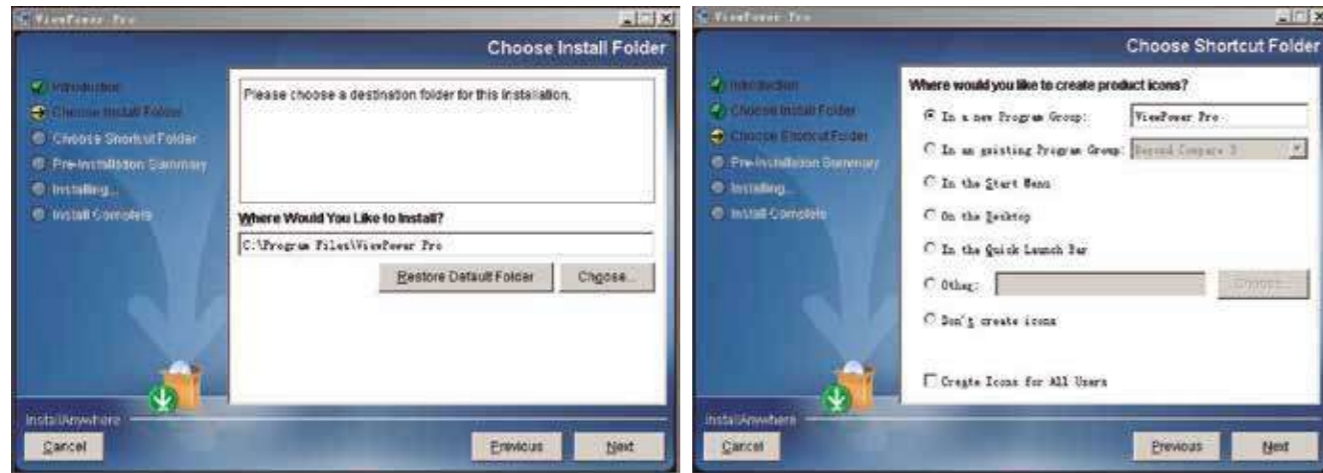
ViewPower Pro

Choose Install Folder

Introduction
Choose Install Folder
Choose Shortcut Folder
Pre-Installation Summary
Installing...
Install Complete

Please choose a destination folder for this installation.

Where Would You Like to Install?

C:\Program Files\ViewPower Pro

Restore Default Folder

Choose...

InstallAnywhere

Cancel

Previous

Next

ViewPower Pro

Choose Shortcut Folder

Introduction
Choose Install Folder
Choose Shortcut Folder
Pre-Installation Summary
Installing...
Install Complete

Where would you like to create product icons?

In a new Program Group: ViewPower Pro

In an existing Program Group: Beyond Compare 3

In the Start Menu

On the Desktop

In the Quick Launch Bar

Other:

Choose...

Don't create icons

Create Icons for All Users

InstallAnywhere

Cancel

Previous

Next